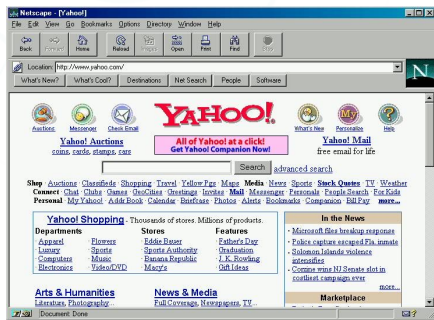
Netscape - [Yahoo!]

File Edit View Go Bookmarks Options Directory Window Help

Back Forward Home Reload Images Open Print Find Stop

Location: http://www.yahoo.com/

What's New? What's Cool? Destinations Net Search People Software

Auctions Messenger Check Email

YAHOO!

What's New Personalize Help

Yahoo! Auctions
coins, cards, stamps, cars

All of Yahoo! at a click!
Get Yahoo! Companion Now!

Yahoo! Mail
free email for life

Search advanced search

Shop · Auctions · Classifieds · Shopping · Travel · Yellow Pgs · Maps Media · News · Sports · Stock Quotes · TV · Weather
Connect · Chat · Clubs · Games · GeoCities · Greetings · Invites · Mail · Messenger · Personals · People Search · For Kids
Personal · My Yahoo! · Addr Book · Calendar · Briefcase · Photos · Alerts · Bookmarks · Companion · Bill Pay more...

Yahoo! Shopping - Thousands of stores. Millions of products.

| Departments | | Stores | Features |
|---|---|---|---|
| Apparel | Flowers | Eddie Bauer | Father's Day |
| Luxury | Sports | Sports Authority | Yahoo! Outlet |
| Computers | Music | Banana Republic | J. K. Rowling |
| Electronics | Video/DVD | Macy's | Gift Ideas |

In the News
· Microsoft files breakup response
· Police capture escaped Fla. inmate
· Solomon Islands violence intensifies
· Corzine wins NJ Senate slot in costliest campaign ever
more...

Arts & Humanities
Literature, Photography...

News & Media
Full Coverage, Newspapers, TV...

Marketplace

Document: Done